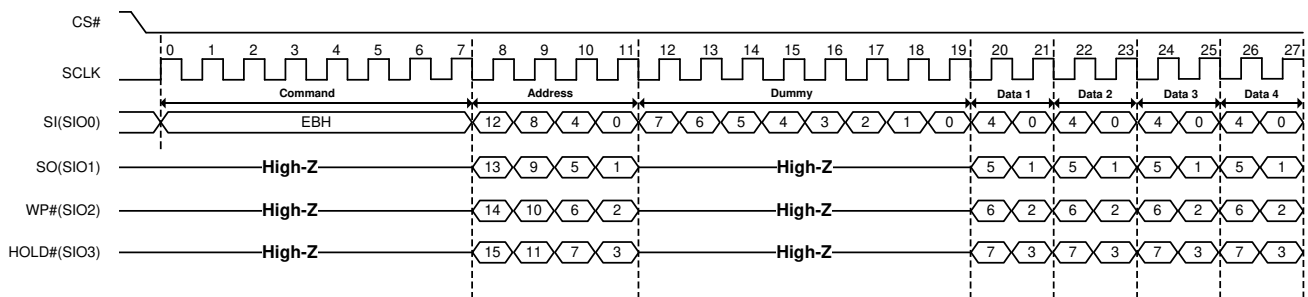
CS#

SCLK

0 1 2 3 4 5 6 7 8 9 10 11 12 13 14 15 16 17 18 19 20 21 22 23 24 25 26 27

Command

Address

Dummy

Data 1

Data 2

Data 3

Data 4

SI(SIO0)

EBH

12 8 4 0 7 6 5 4 3 2 1 0 4 0 4 0 4 0 4 0

SO(SIO1)

High-Z

13 9 5 1

High-Z

5 1 5 1 5 1 5 1

WP#(SIO2)

High-Z

14 10 6 2

High-Z

6 2 6 2 6 2 6 2

HOLD#(SIO3)

High-Z

15 11 7 3

High-Z

7 3 7 3 7 3 7 3